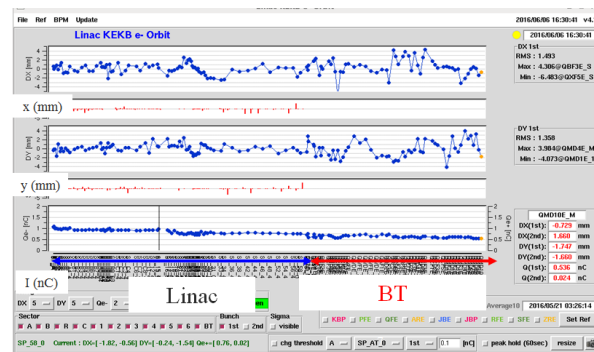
File Ref BPM Update
2016/06/06 16:30:41 v4.
Linac KEKB e- Orbit
2016/06/06 16:30:41

DX 1st
RMS : 1.493
Max : 4.306@QBF3E_S
Min : -6.483@QXF5E_S

x (mm)

DY 1st
RMS : 1.358
Max : 3.984@QMD4E_M
Min : -4.073@QMD1E_M

y (mm)

QMD10E_M
DX(1st): -0.729 mm
DX(2nd): -1.660 mm
DY(1st): -1.347 mm
DY(2nd): -1.660 mm
Q(1st): 0.536 nC
Q(2nd): 0.024 nC

I (nC)

Linac
BT

DX 5 DY 5 Qe- 2
Sector
A B R C 1 2 3 4 5 6 BT
Bunch
1st 2nd
Sigma
visible
Average10 2016/05/21 03:26:14
KBP PFE GFE ARE JBE JBP RFE SFE Set Ref
SP_58_0 Current : DX=[-1.82, -0.56] DY=[-0.24, -1.54] Qe=[0.76, 0.82]
chg threshold 4 SP_AT_0 1st 0.1 [nC] peak hold (60sec) resize